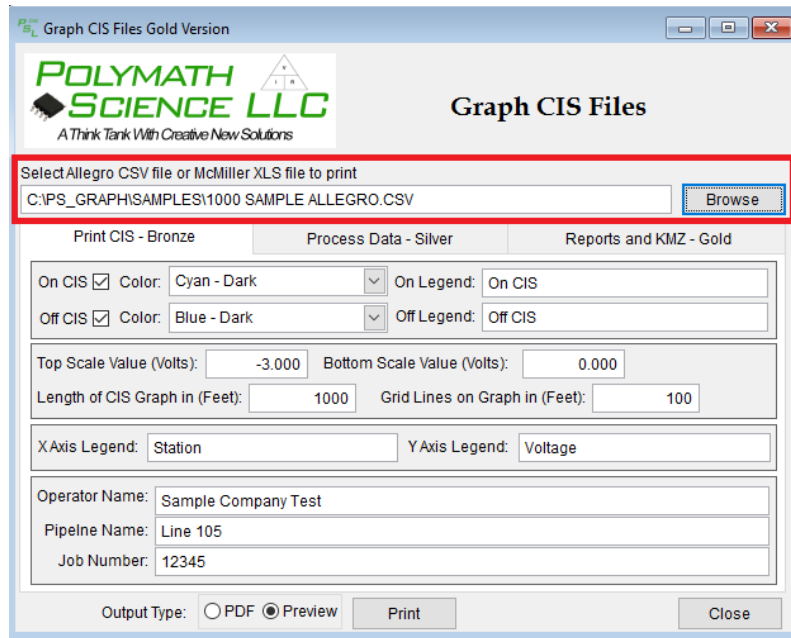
Graph CIS Files Gold Version

POLYMATH SCIENCE LLC
A Think Tank With Creative New Solutions

Graph CIS Files

Select Allegro CSV file or McMiller XLS file to print
C:\PS_GRAPH\SAMPLES\1000 SAMPLE ALLEGRO.CSV
Browse

Print CIS - Bronze | Process Data - Silver | Reports and KMZ - Gold

On CIS ☑ Color: Cyan - Dark On Legend: On CIS
Off CIS ☑ Color: Blue - Dark Off Legend: Off CIS

Top Scale Value (Volts): -3.000 Bottom Scale Value (Volts): 0.000
Length of CIS Graph in (Feet): 1000 Grid Lines on Graph in (Feet): 100

X Axis Legend: Station Y Axis Legend: Voltage

Operator Name: Sample Company Test
Pipelne Name: Line 105
Job Number: 12345

Output Type: ○ PDF ◉ Preview Print Close